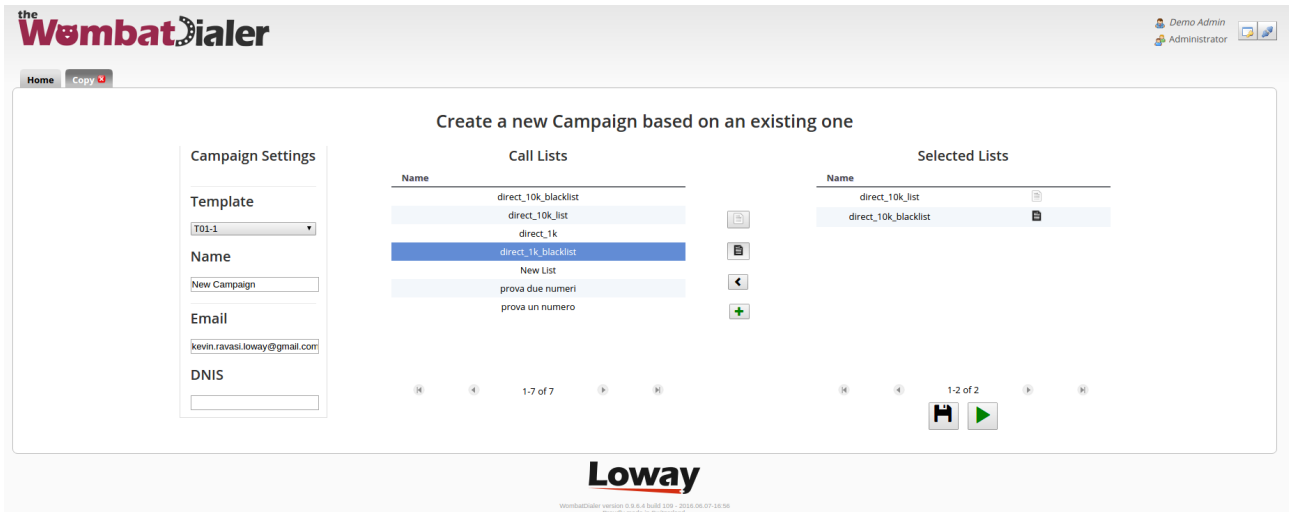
the WombatDialer

Demo Admin
Administrator

Home
Copy

Create a new Campaign based on an existing one

Campaign Settings

Template
T01-1

Name
New Campaign

Email
kevin.ravasi.loway@gmail.com

DNIS

Call Lists

| Name |
|---|
| direct_10k_blacklist |
| direct_10k_list |
| direct_1k |
| direct_1k_blacklist |
| New List |
| prova due numeri |
| prova un numero |

1-7 of 7

Selected Lists

| Name |
|---|
| direct_10k_list |
| direct_10k_blacklist |

1-2 of 2

Loway

WombatDialer version 0.9.6.4 build 109 - 2016.06.07-18:56
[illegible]